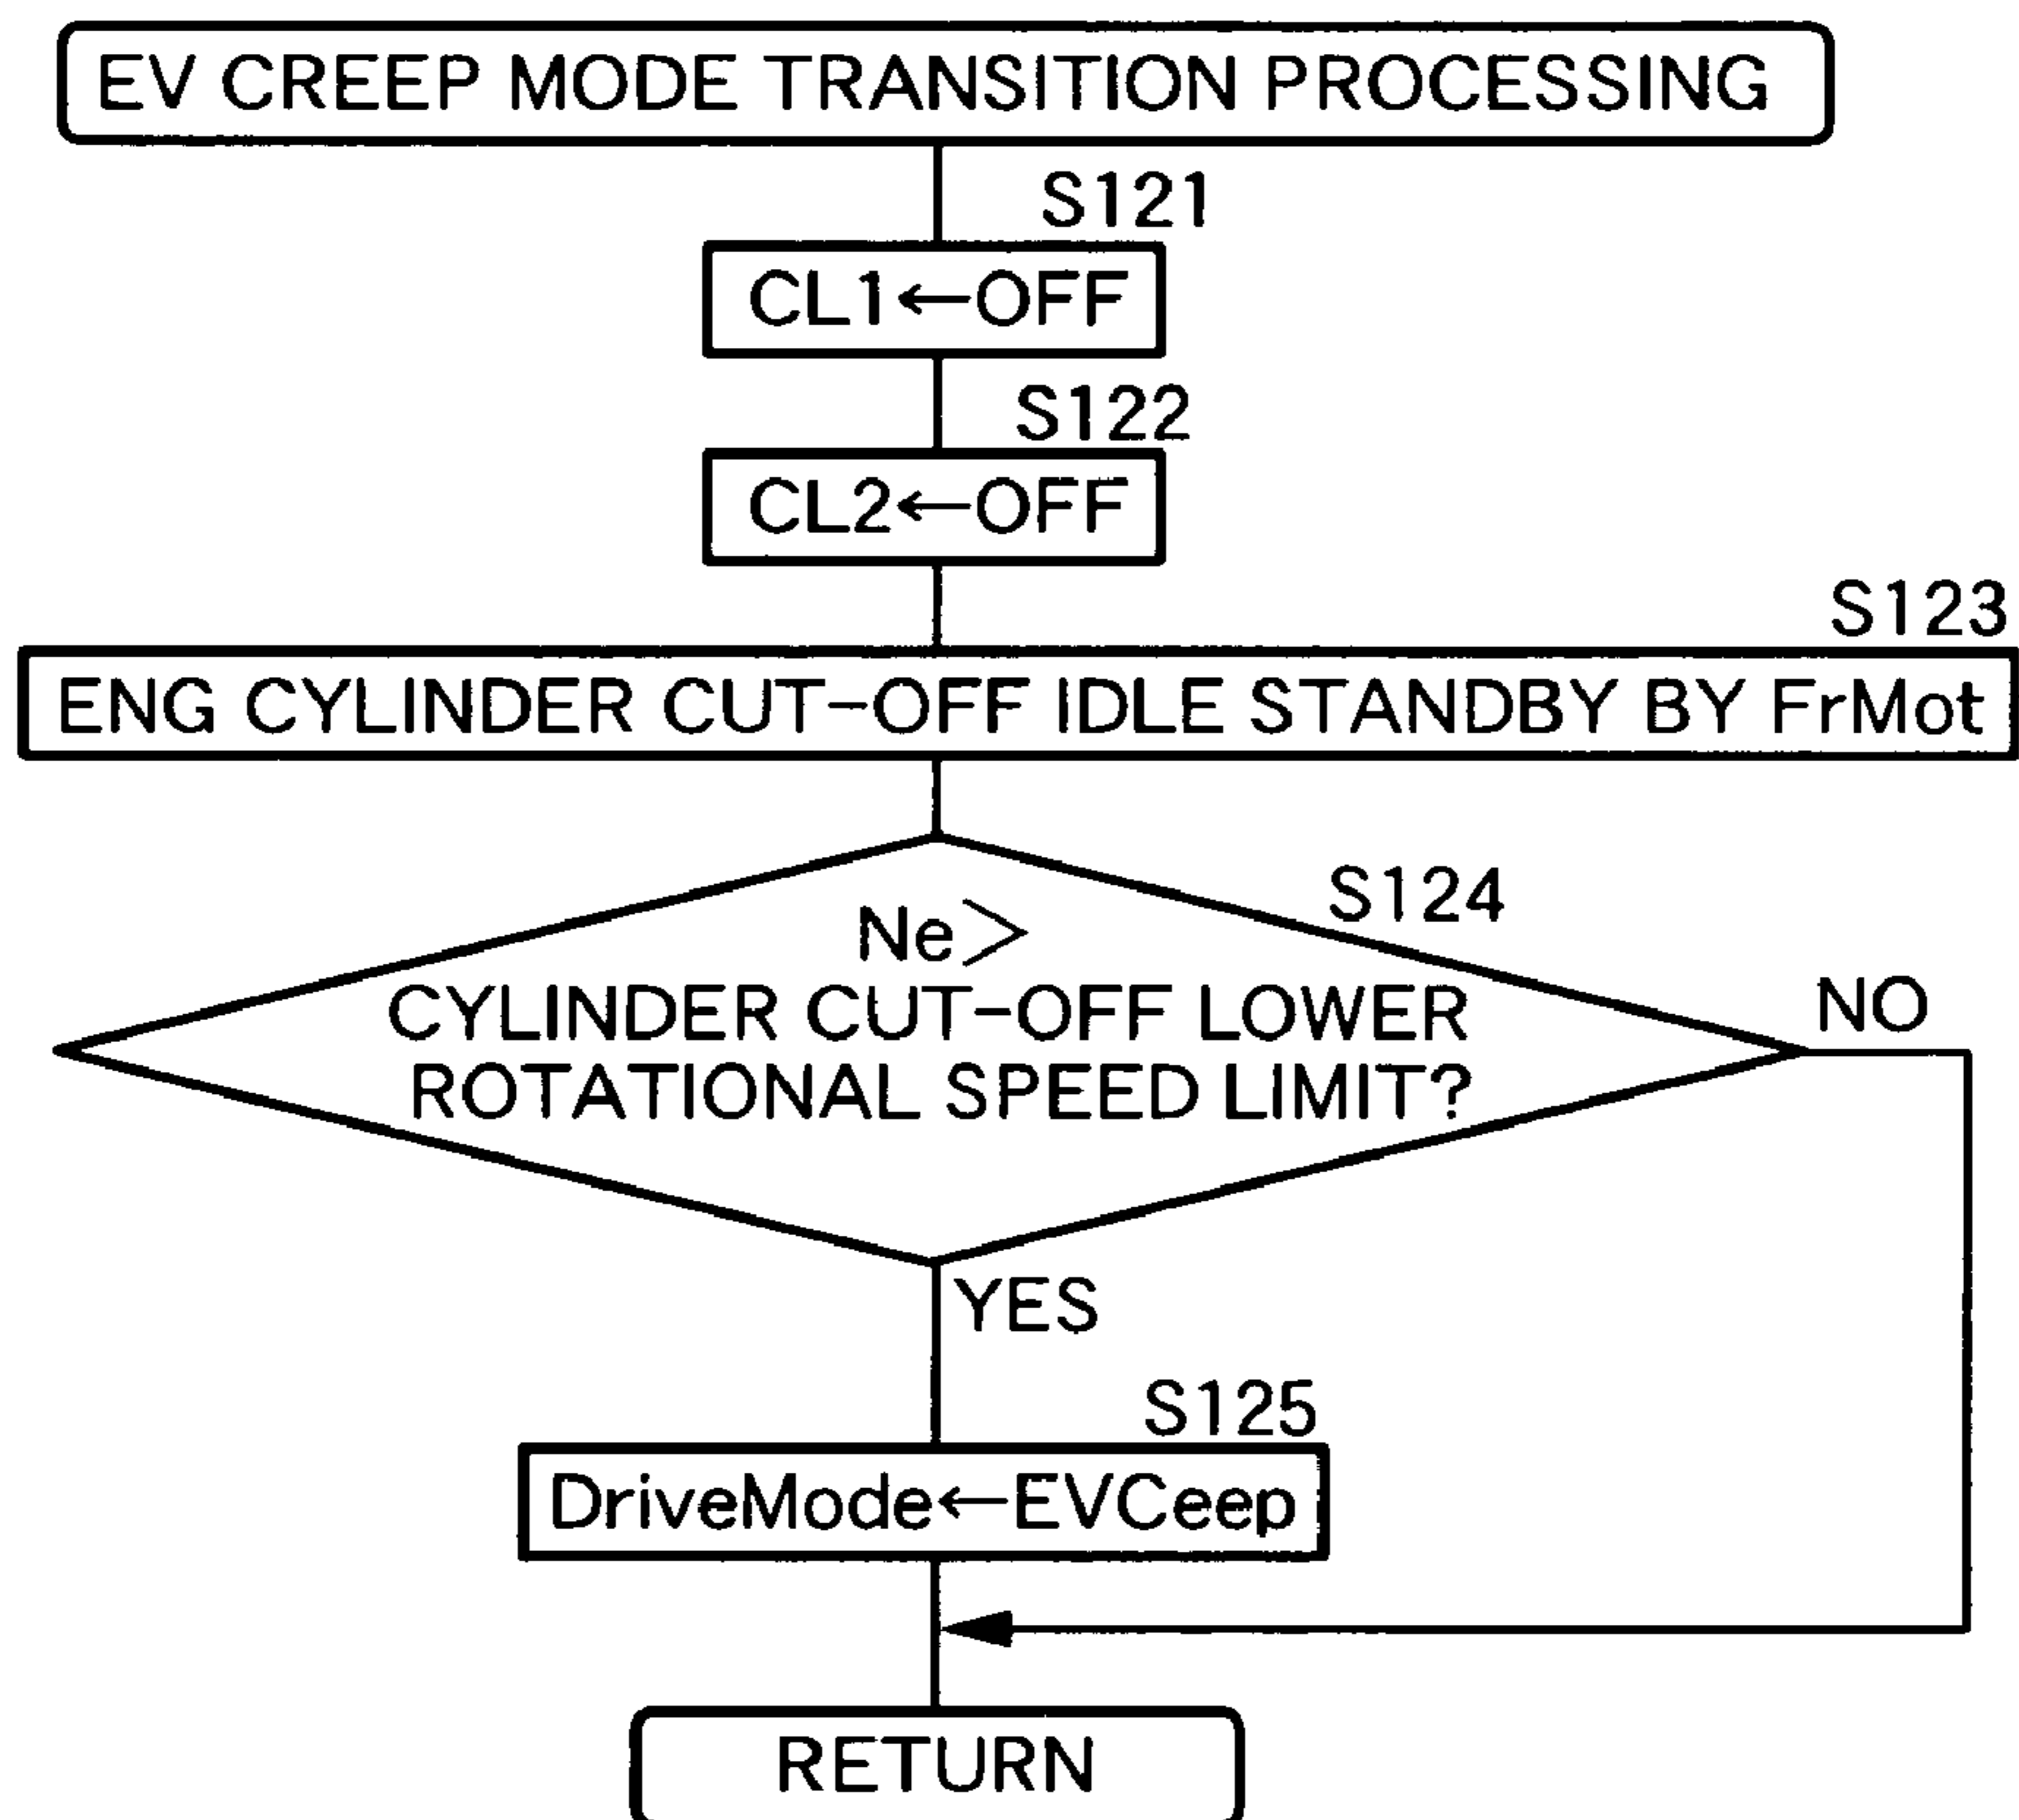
EV CREEP MODE TRANSITION PROCESSING

S121

CL1←OFF

S122

CL2←OFF

S123

ENG CYLINDER CUT-OFF IDLE STANDBY BY FrMot

S124

Ne>
CYLINDER CUT-OFF LOWER ROTATIONAL SPEED LIMIT?

NO

YES

S125

DriveMode←EVCeep

RETURN